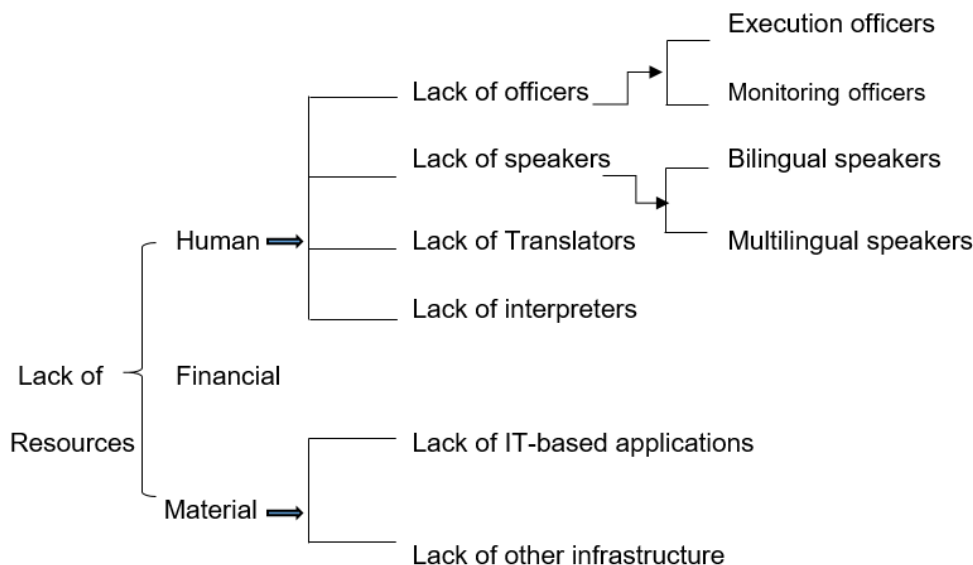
Execution officers

Lack of officers

Monitoring officers

Lack of speakers

Bilingual speakers

Human

Lack of Translators

Multilingual speakers

Lack of interpreters

Lack of

Financial

Resources

Lack of IT-based applications

Material

Lack of other infrastructure